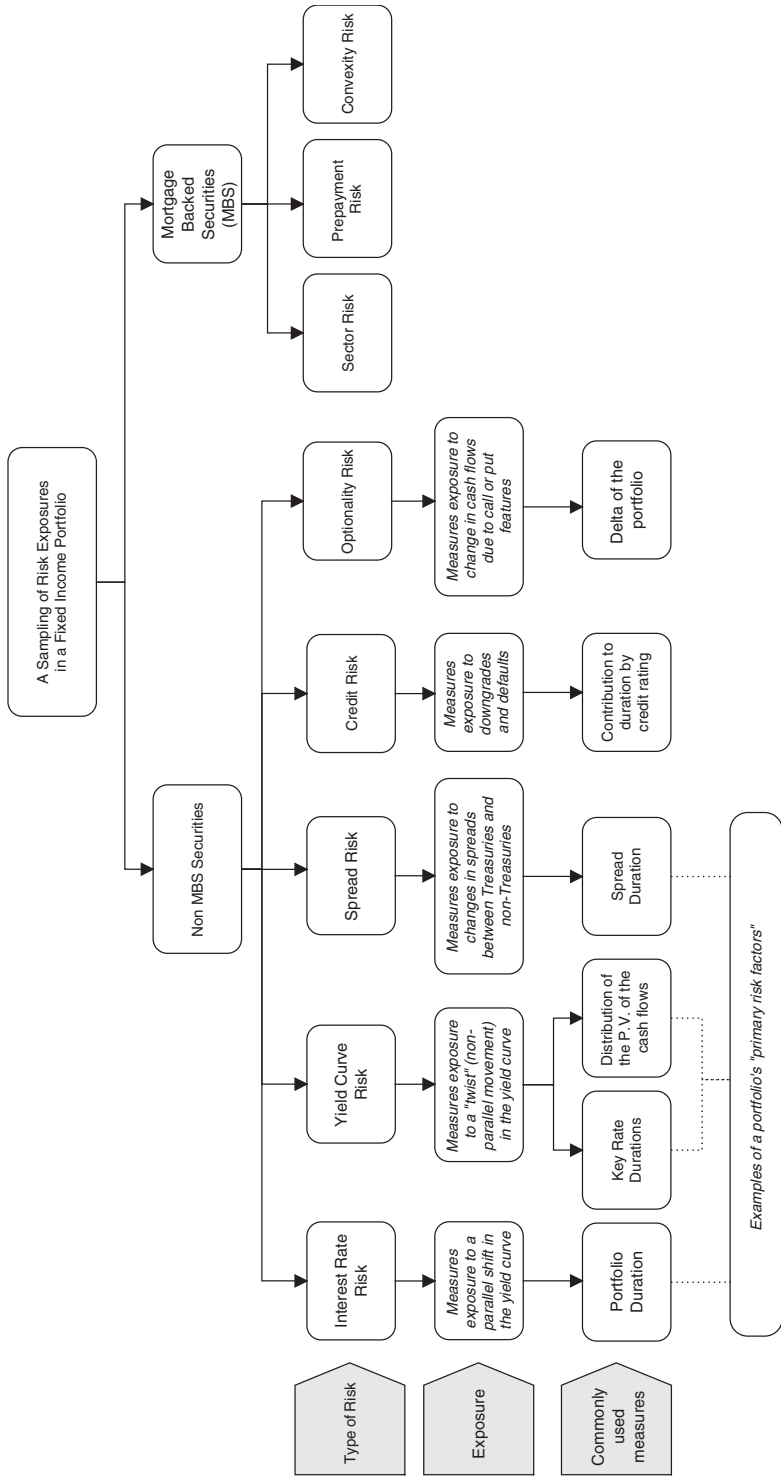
A Sampling of Risk Exposures in a Fixed Income Portfolio

Non MBS Securities

Mortgage Backed Securities (MBS)

Type of Risk

Exposure

Commonly used measures

Interest Rate Risk

Measures exposure to a parallel shift in the yield curve

Portfolio Duration

Yield Curve Risk

Measures exposure to a "twist" (non-parallel movement) in the yield curve

Key Rate Durations

Distribution of the P. V. of the cash flows

Spread Risk

Measures exposure to changes in spreads between Treasuries and non-Treasuries

Spread Duration

Credit Risk

Measures exposure to downgrades and defaults

Contribution to duration by credit rating

Optionality Risk

Measures exposure to change in cash flows due to call or put features

Delta of the portfolio

Sector Risk

Prepayment Risk

Convexity Risk

Examples of a portfolio's "primary risk factors"